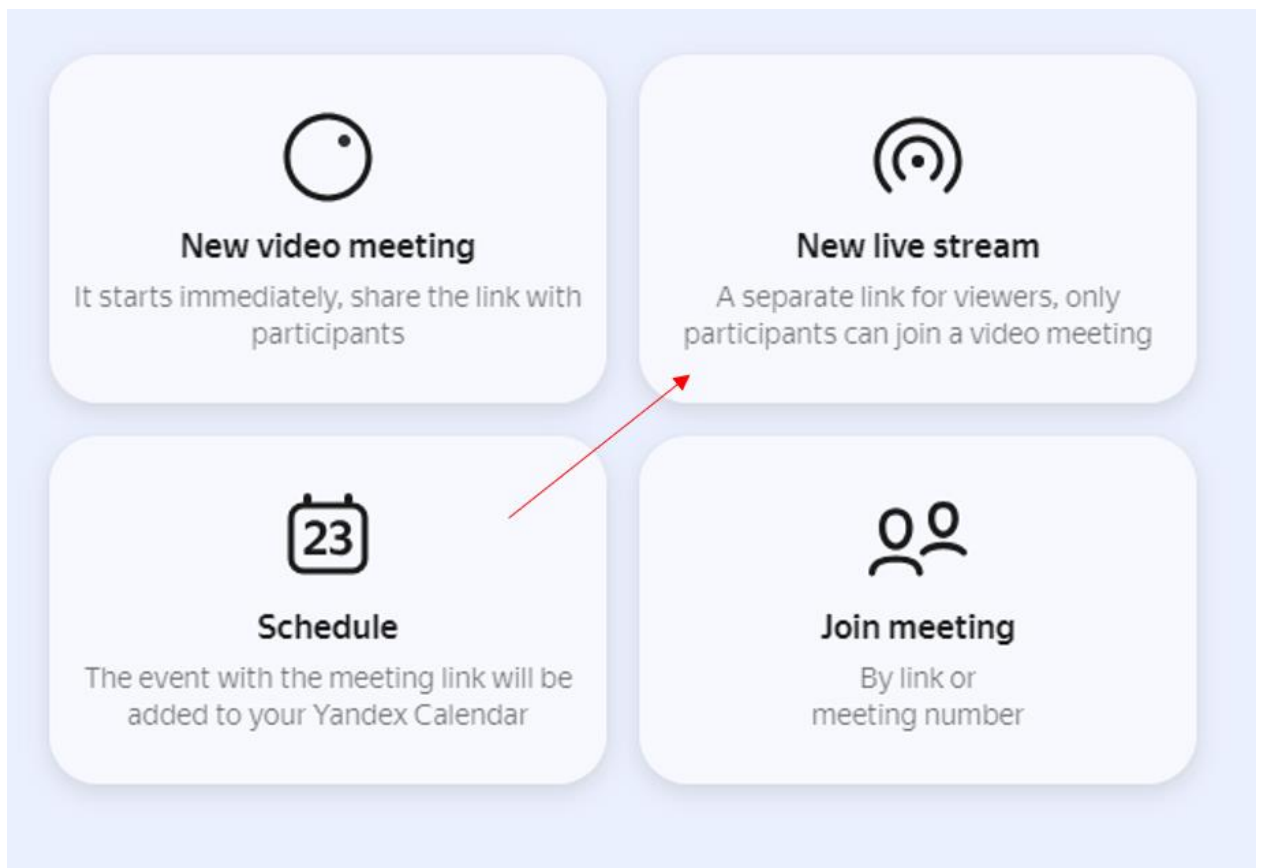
New video meeting
It starts immediately, share the link with participants

New live stream
A separate link for viewers, only participants can join a video meeting

23

Schedule
The event with the meeting link will be added to your Yandex Calendar

Join meeting
By link or meeting number